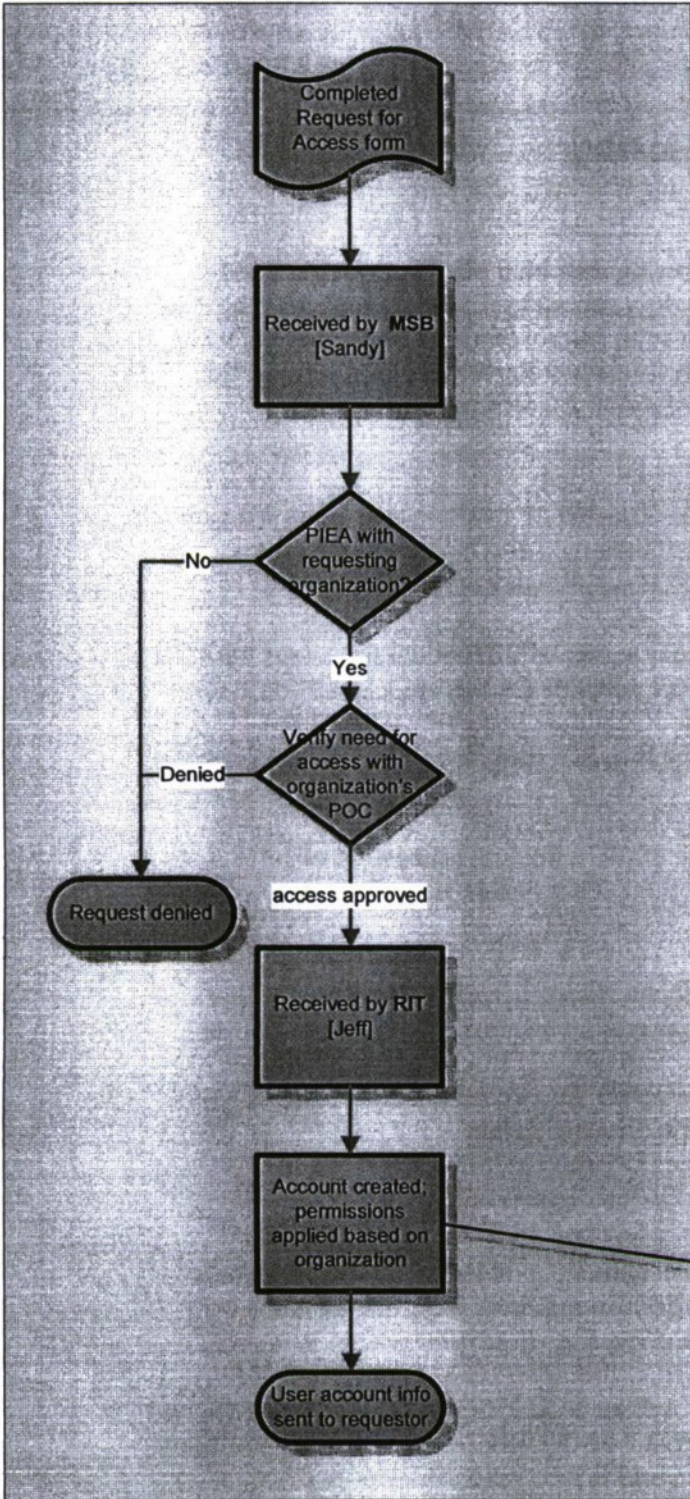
Completed Request for Access form

Received by MSB [Sandy]

PIEA with requesting organization?

No

Yes

Verify need for access with organization's POC

Denied

Request denied

access approved

Received by RIT [Jeff]

Account created; permissions applied based on organization

User account info sent to requestor